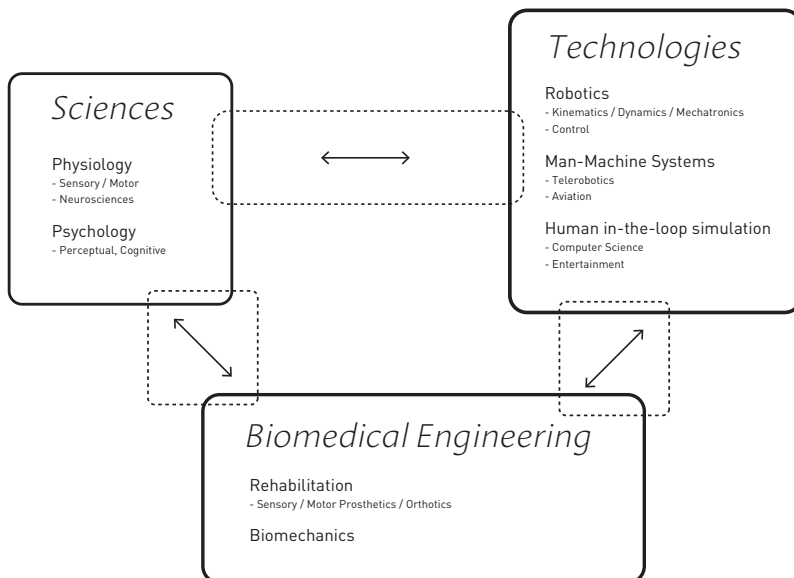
Sciences

Physiology
- Sensory / Motor
- Neurosciences

Psychology
- Perceptual, Cognitive

Technologies

Robotics
- Kinematics / Dynamics / Mechatronics
- Control

Man-Machine Systems
- Telerobotics
- Aviation

Human in-the-loop simulation
- Computer Science
- Entertainment

Biomedical Engineering

Rehabilitation
- Sensory / Motor Prosthetics / Orthotics

Biomechanics